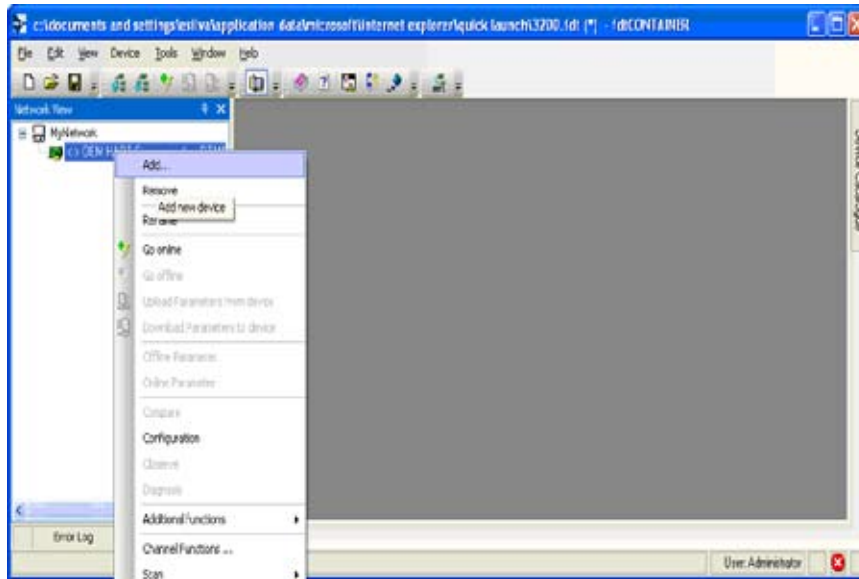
c:\documents and settings\estiva\application data\microsoft\internet explorer\quick launch\3200.fdt [*] - fdtCONTAINER

File Edit View Device Tools Window Help

Network View

MyNetwork

<> OEN HART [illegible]

Add...

Remove

Add new device

Rename

Go online

Go offline

Upload Parameters from device

Download Parameters to device

Offline Parameter

Online Parameter

Compare

Configuration

Observe

Diagnosis

Additional Functions

Channel Functions ...

Scan

Error Log

User: Administrator

Device Catalogue